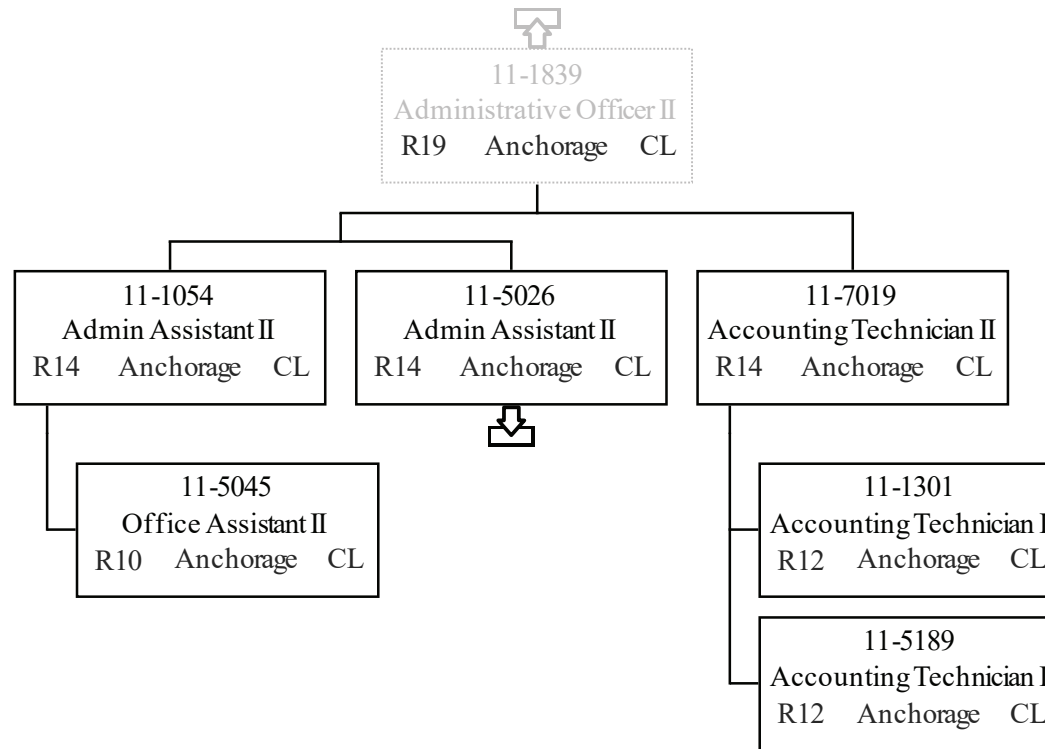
11-1839
Administrative Officer II
R19 Anchorage CL

11-1054
Admin Assistant II
R14 Anchorage CL

11-5026
Admin Assistant II
R14 Anchorage CL

11-7019
Accounting Technician II
R14 Anchorage CL

11-5045
Office Assistant II
R10 Anchorage CL

11-1301
Accounting Technician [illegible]
R12 Anchorage CL

11-5189
Accounting Technician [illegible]
R12 Anchorage CL